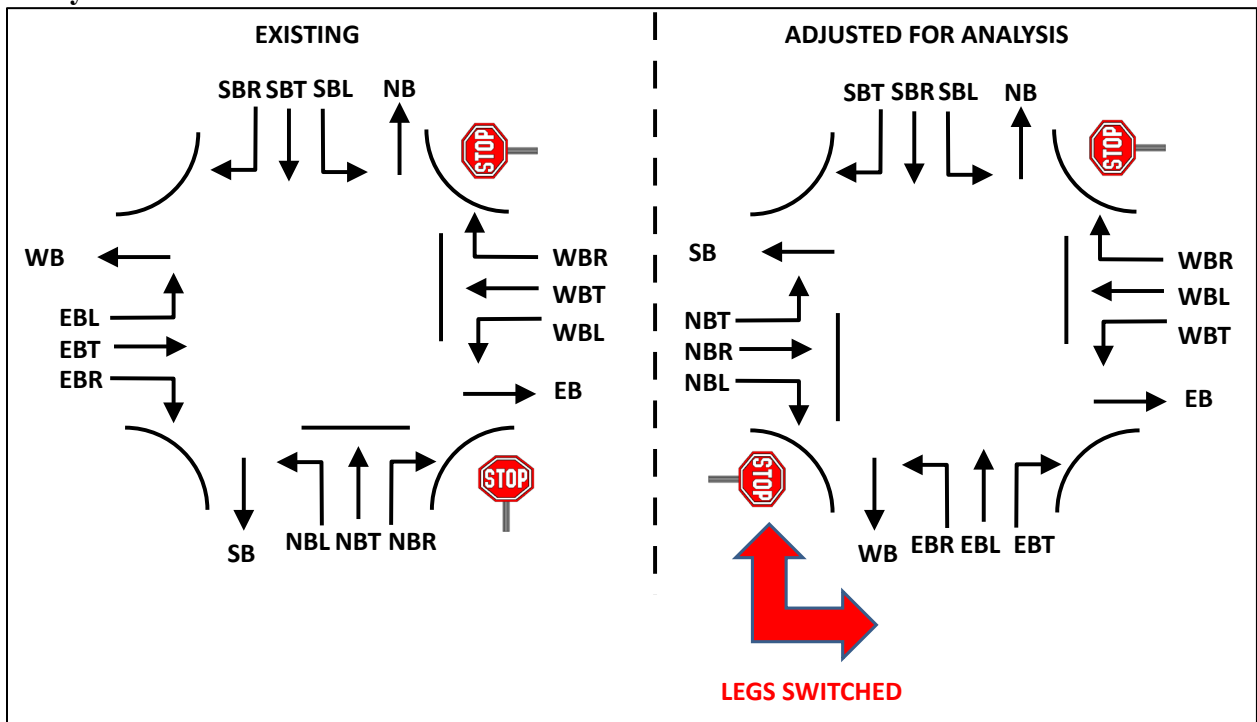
EXISTING

SBR SBT SBL NB

STOP

WB

WBR

WBT

EBL

WBL

EBT

EBR

EB

STOP

SB

NBL NBT NBR

ADJUSTED FOR ANALYSIS

SBT SBR SBL NB

STOP

SB

WBR

WBL

NBT

WBT

NBR

NBL

EB

STOP

WB

EBR EBL EBT

LEGS SWITCHED